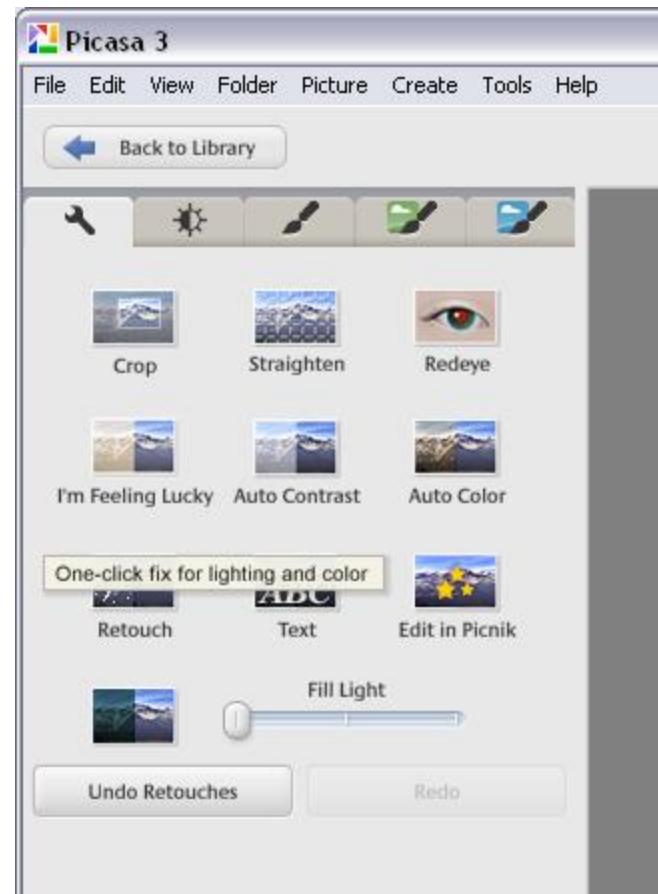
Picasa 3

File Edit View Folder Picture Create Tools Help

Back to Library

Crop
Straighten
Redeye

I'm Feeling Lucky
Auto Contrast
Auto Color

One-click fix for lighting and color

ABC

Retouch
Text
Edit in Picnik

Fill Light

Undo Retouches
Redo